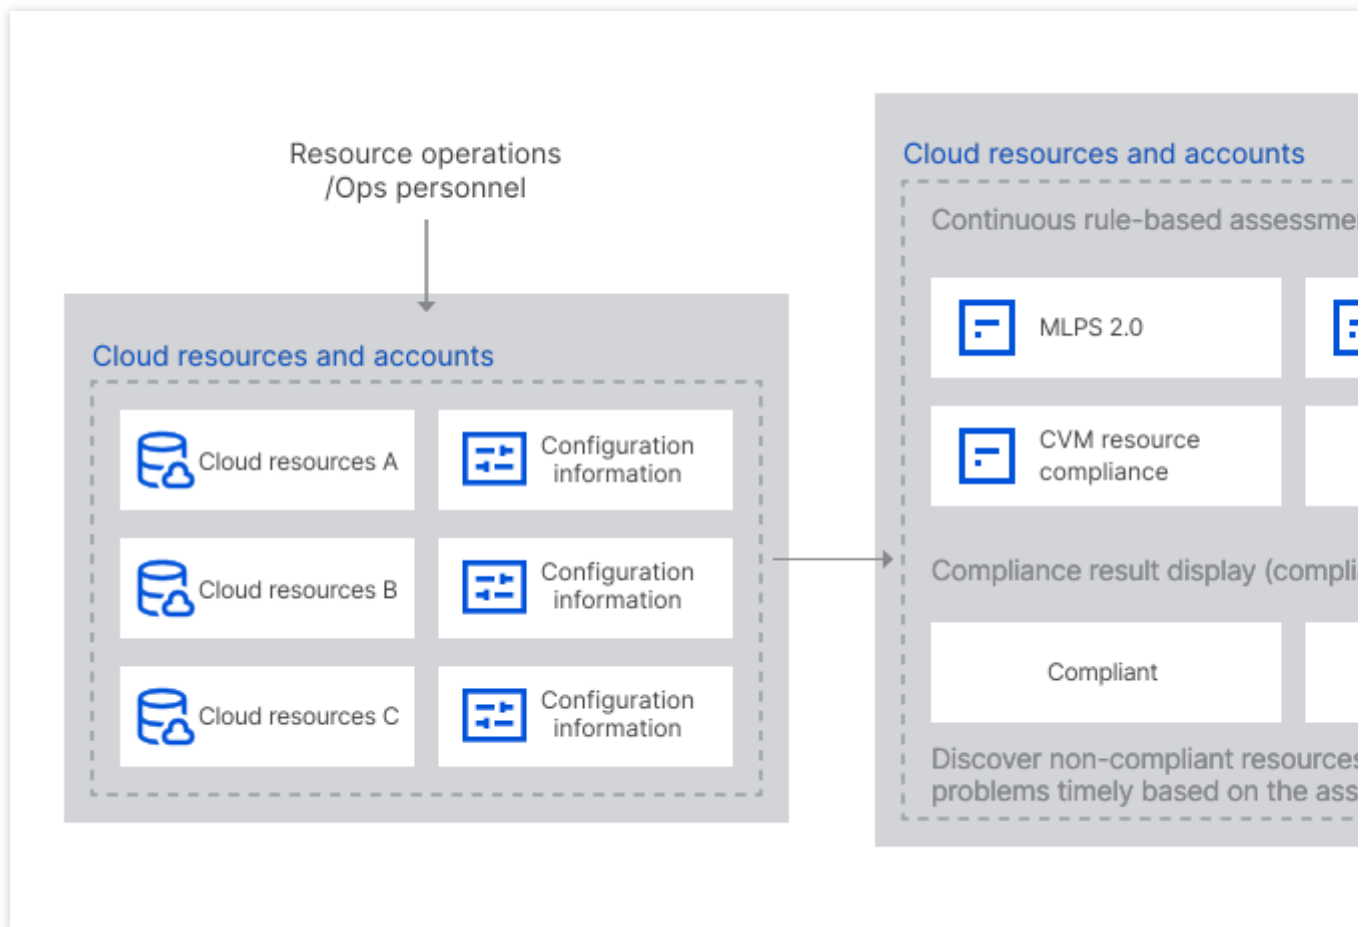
Resource operations /Ops personnel

Cloud resources and accounts

Cloud resources A

Configuration information

Cloud resources B

Configuration information

Cloud resources C

Configuration information

Cloud resources and accounts

Continuous rule-based assessme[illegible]

MLPS 2.0

CVM resource compliance

Compliance result display (compli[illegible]

Compliant

Discover non-compliant resource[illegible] problems timely based on the ass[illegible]